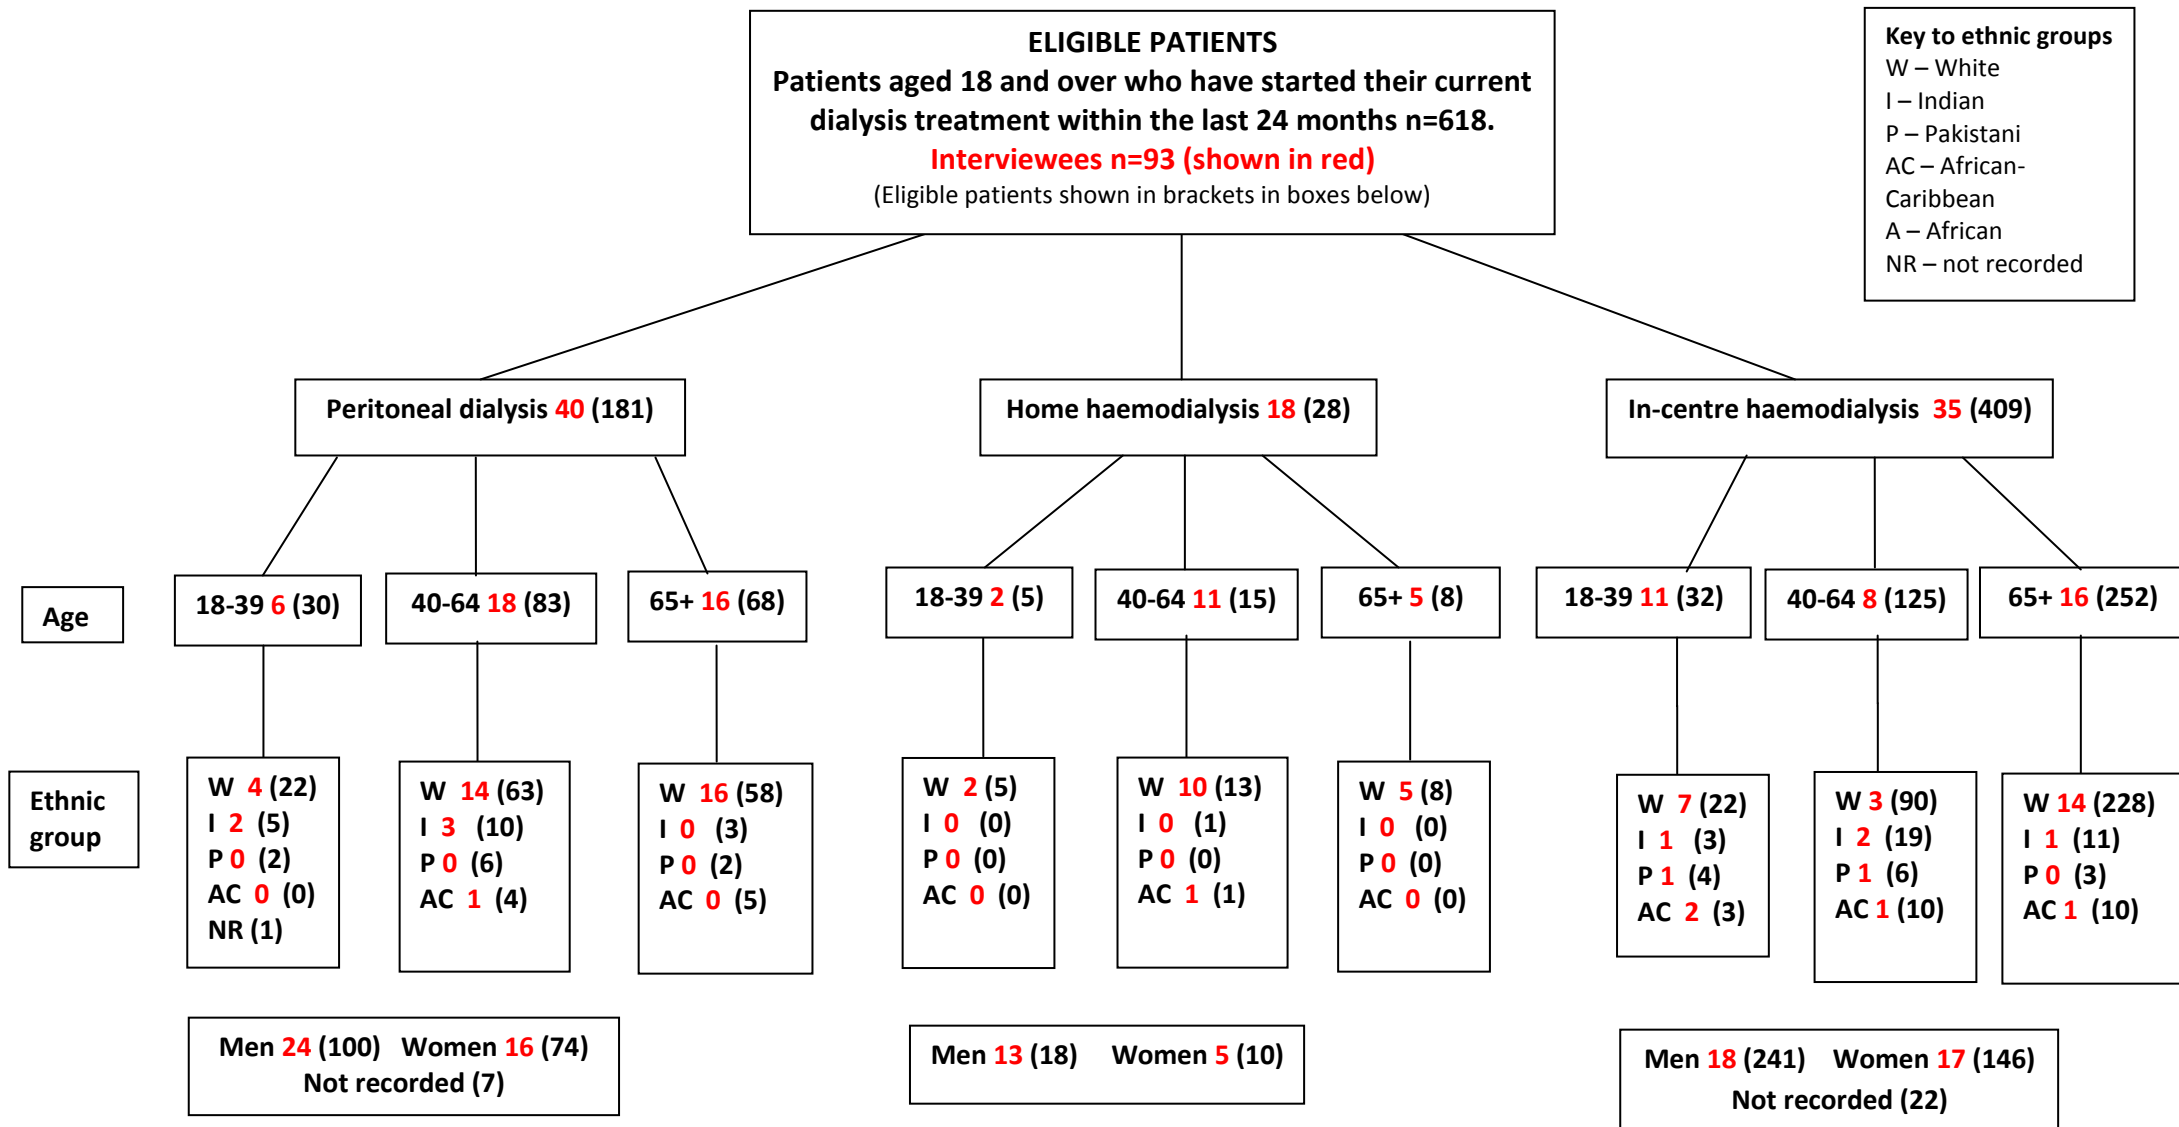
ELIGIBLE PATIENTS
Patients aged 18 and over who have started their current dialysis treatment within the last 24 months n=618.
Interviewees n=93 (shown in red)
(Eligible patients shown in brackets in boxes below)

Key to ethnic groups
W – White
I – Indian
P – Pakistani
AC – African-Caribbean
A – African
NR – not recorded

Peritoneal dialysis 40 (181)

Home haemodialysis 18 (28)

In-centre haemodialysis 35 (409)

Age

18-39 6 (30)

40-64 18 (83)

65+ 16 (68)

18-39 2 (5)

40-64 11 (15)

65+ 5 (8)

18-39 11 (32)

40-64 8 (125)

65+ 16 (252)

Ethnic group

W 4 (22)
I 2 (5)
P 0 (2)
AC 0 (0)
NR (1)

W 14 (63)
I 3 (10)
P 0 (6)
AC 1 (4)

W 16 (58)
I 0 (3)
P 0 (2)
AC 0 (5)

W 2 (5)
I 0 (0)
P 0 (0)
AC 0 (0)

W 10 (13)
I 0 (1)
P 0 (0)
AC 1 (1)

W 5 (8)
I 0 (0)
P 0 (0)
AC 0 (0)

W 7 (22)
I 1 (3)
P 1 (4)
AC 2 (3)

W 3 (90)
I 2 (19)
P 1 (6)
AC 1 (10)

W 14 (228)
I 1 (11)
P 0 (3)
AC 1 (10)

Men 24 (100) Women 16 (74)
Not recorded (7)

Men 13 (18) Women 5 (10)

Men 18 (241) Women 17 (146)
Not recorded (22)